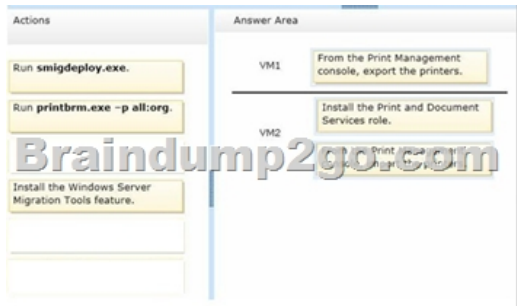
Actions

Run smigdeploy.exe.

Run printbrm.exe –p all:org.

Install the Windows Server Migration Tools feature.

Answer Area

VM1

From the Print Management console, export the printers.

VM2

Install the Print and Document Services role.

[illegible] Print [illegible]

Braindump2go.com